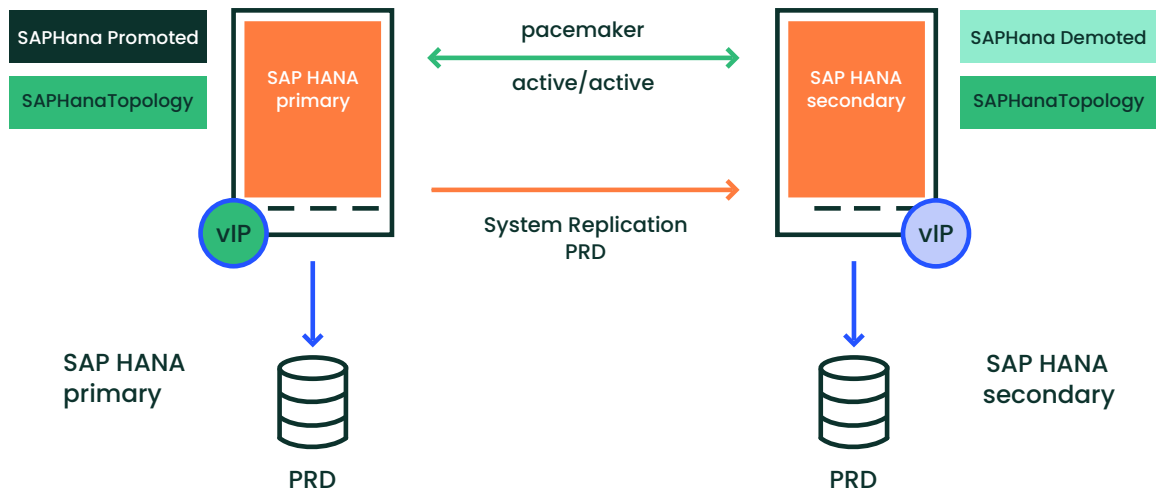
SAPHana Promoted

SAPHanaTopology

SAP HANA primary

vIP

pacemaker

active/active

System Replication PRD

SAP HANA secondary

vIP

SAPHana Demoted

SAPHanaTopology

SAP HANA primary

PRD

PRD

SAP HANA secondary